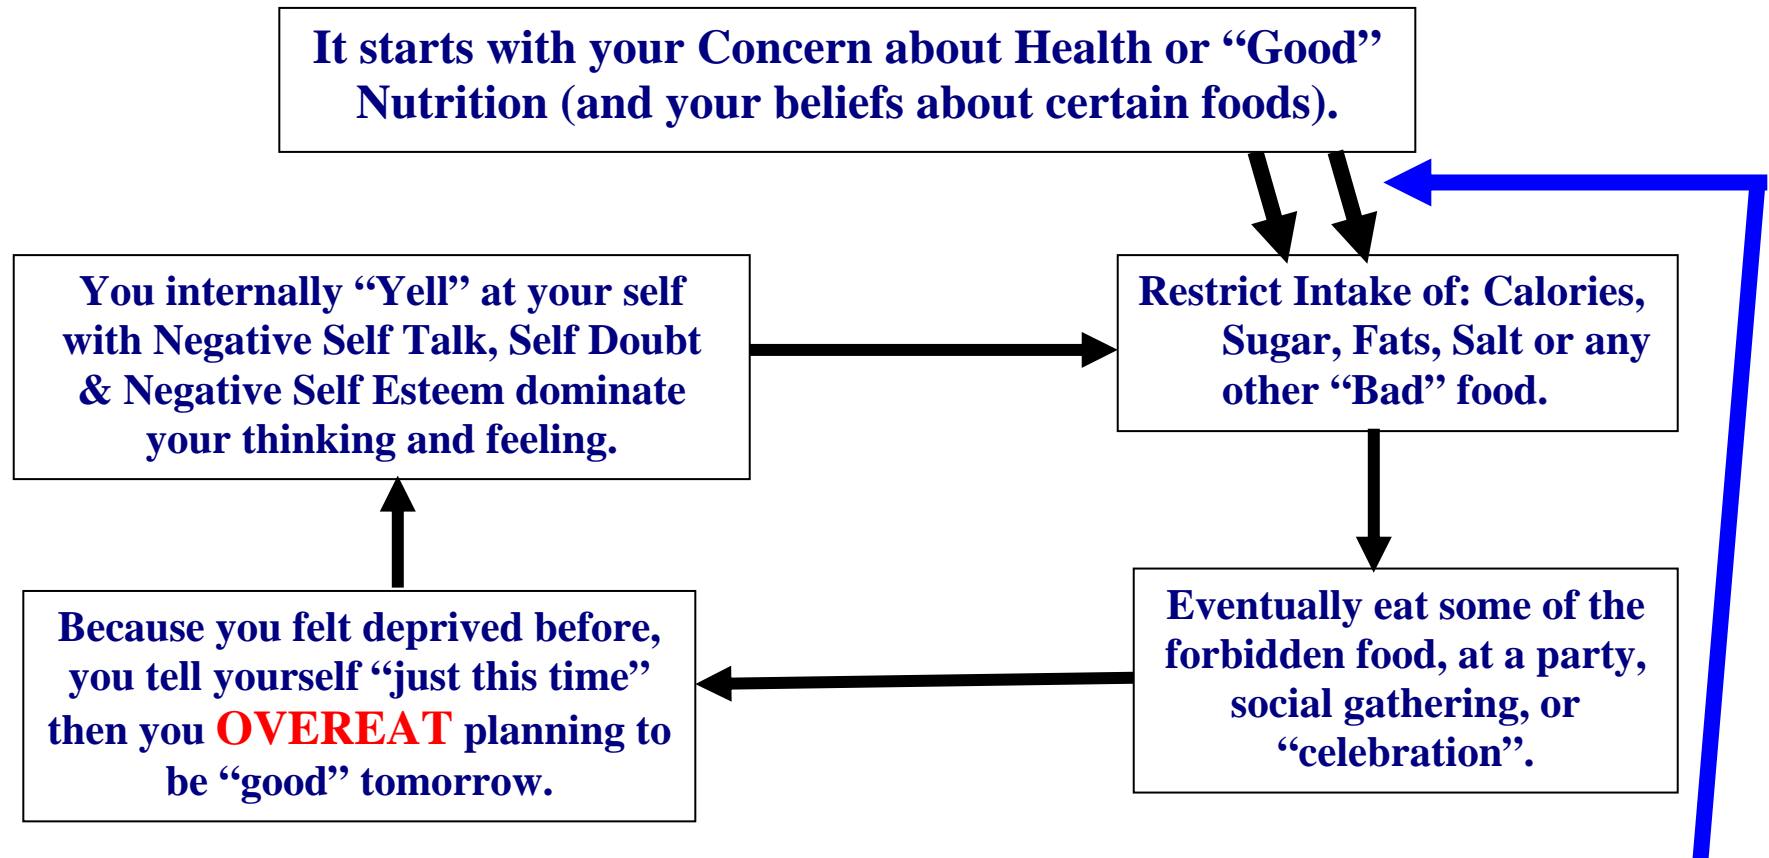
It starts with your Concern about Health or “Good” Nutrition (and your beliefs about certain foods).

You internally “Yell” at your self with Negative Self Talk, Self Doubt & Negative Self Esteem dominate your thinking and feeling.

Restrict Intake of: Calories, Sugar, Fats, Salt or any other “Bad” food.

Because you felt deprived before, you tell yourself “just this time” then you OVEREAT planning to be “good” tomorrow.

Eventually eat some of the forbidden food, at a party, social gathering, or “celebration”.